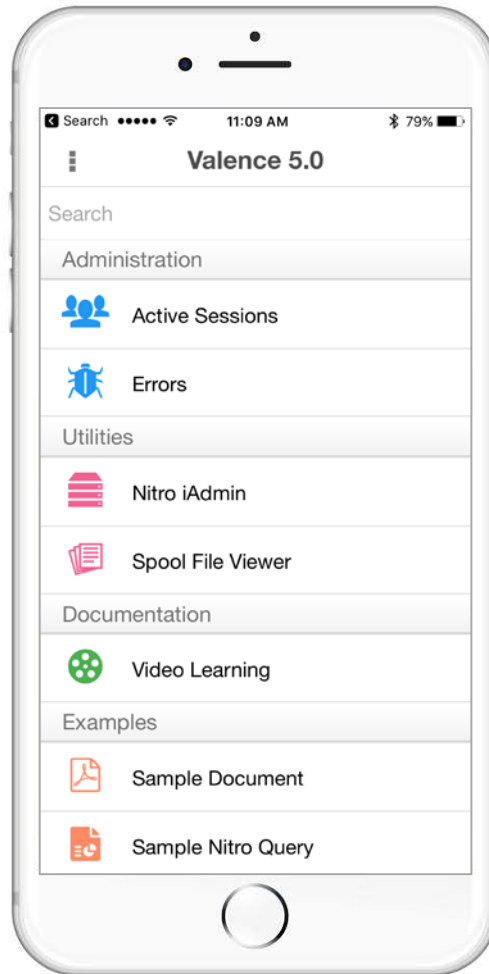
Search ••••• 11:09 AM 79%

Valence 5.0

Search

Administration

Active Sessions

Errors

Utilities

Nitro iAdmin

Spool File Viewer

Documentation

Video Learning

Examples

Sample Document

Sample Nitro Query